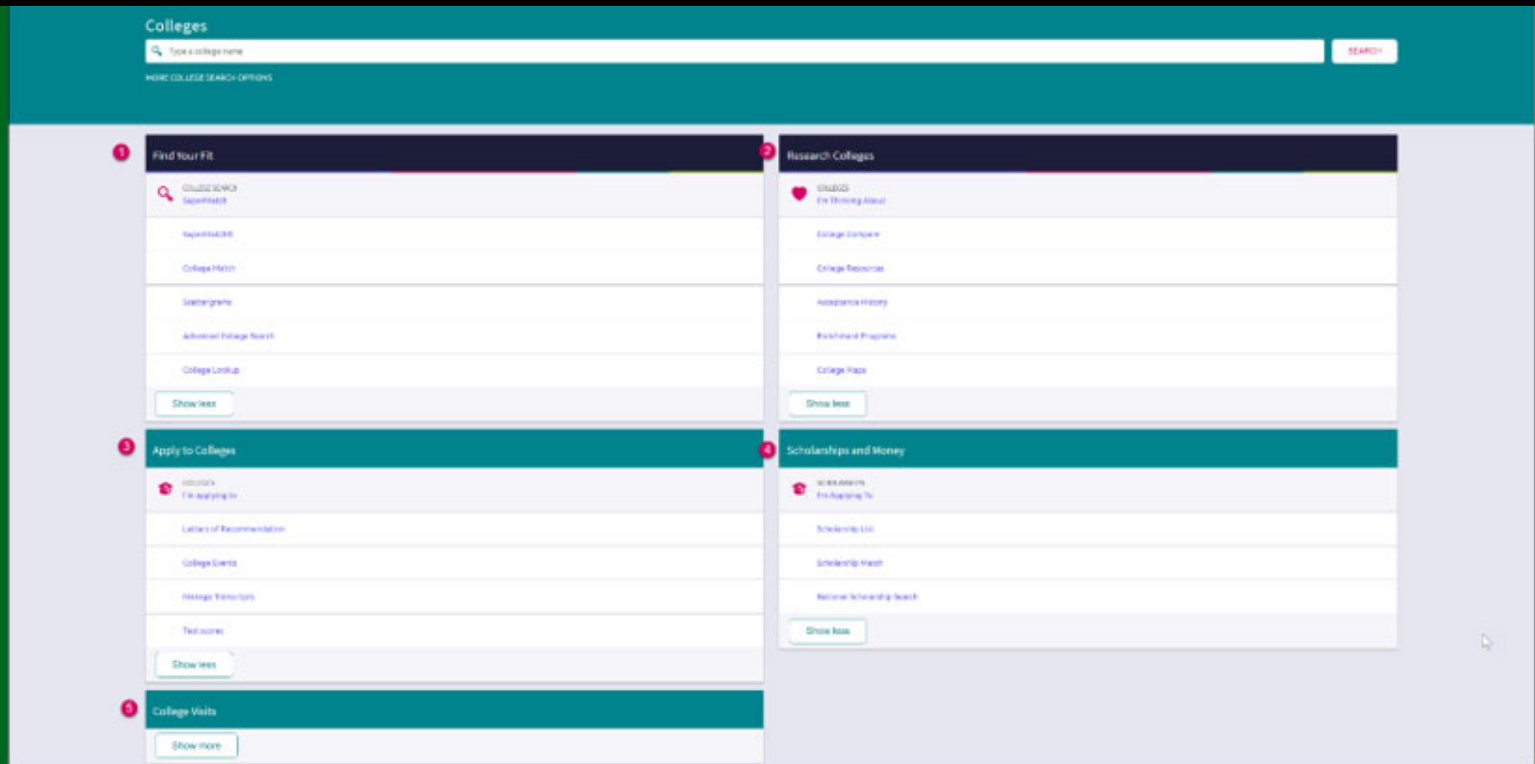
Colleges

Type a college name

SEARCH

MORE COLLEGE SEARCH OPTIONS

1

Find Your Fit

COLLEGE SEARCH
SuperMatch

SuperMatch

College Match

Scattergrams

Advanced College Search

College Lookup

Show less

2

Research Colleges

COLLEGES
I'm Thinking About

College Compare

College Resources

Acceptance History

Enrichment Programs

College Maps

Show less

3

Apply to Colleges

COLLEGES
I'm Applying to

Letters of Recommendation

College Events

Manage Transcripts

Test scores

Show less

4

Scholarships and Money

SCHOLARSHIPS
I'm Applying To

Scholarship List

Scholarship Match

National Scholarship Search

Show less

5

College Visits

Show more